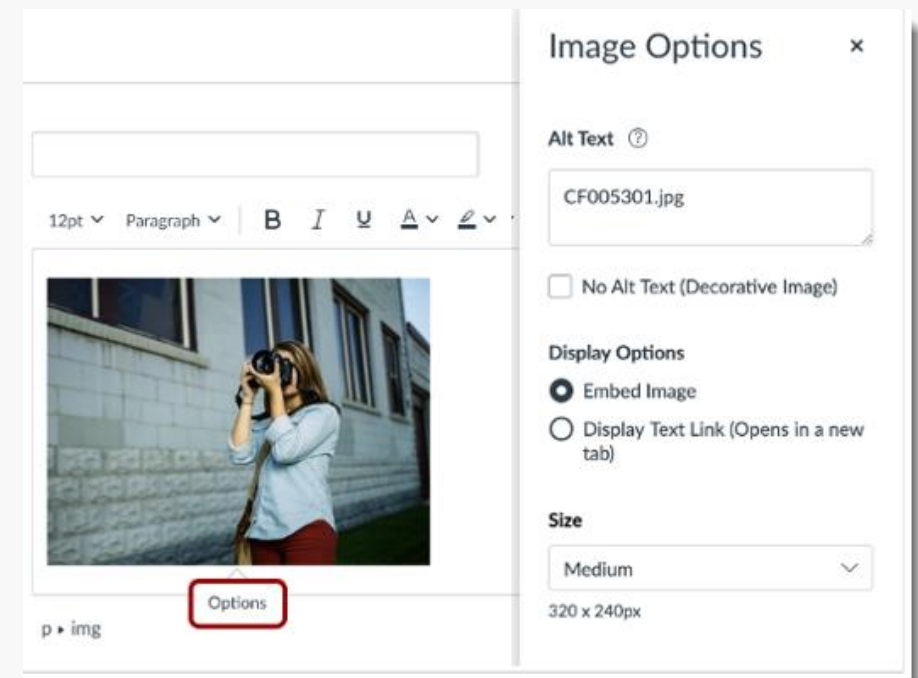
12pt Paragraph B I U A

Options

p ▸ img

Image Options ×

Alt Text ⓘ

CF005301.jpg

No Alt Text (Decorative Image)

Display Options

Embed Image

Display Text Link (Opens in a new tab)

Size

Medium

320 x 240px